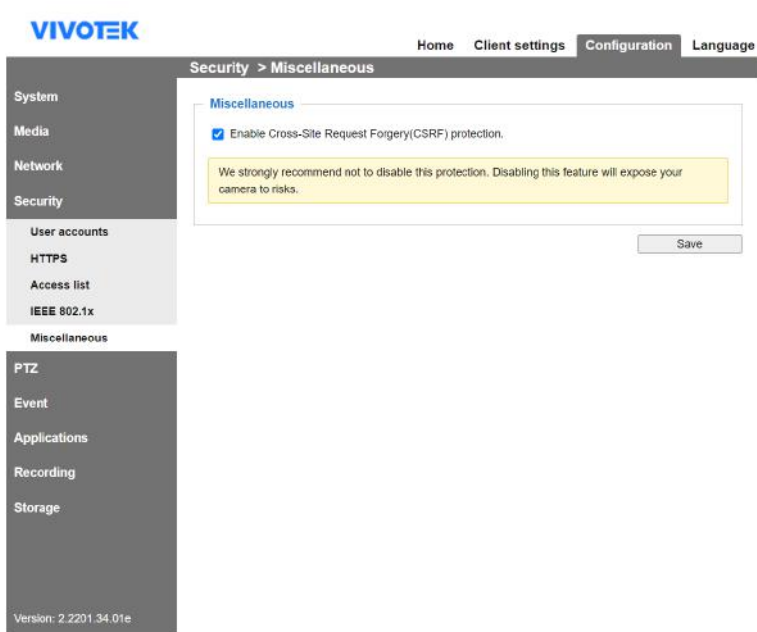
VIVOTEK

Home Client settings Configuration Language

Security > Miscellaneous

System
Media
Network
Security
User accounts
HTTPS
Access list
IEEE 802.1x
Miscellaneous
PTZ
Event
Applications
Recording
Storage

Version: 2.2201.34.01e

Miscellaneous

Enable Cross-Site Request Forgery(CSRF) protection.

We strongly recommend not to disable this protection. Disabling this feature will expose your camera to risks.

Save